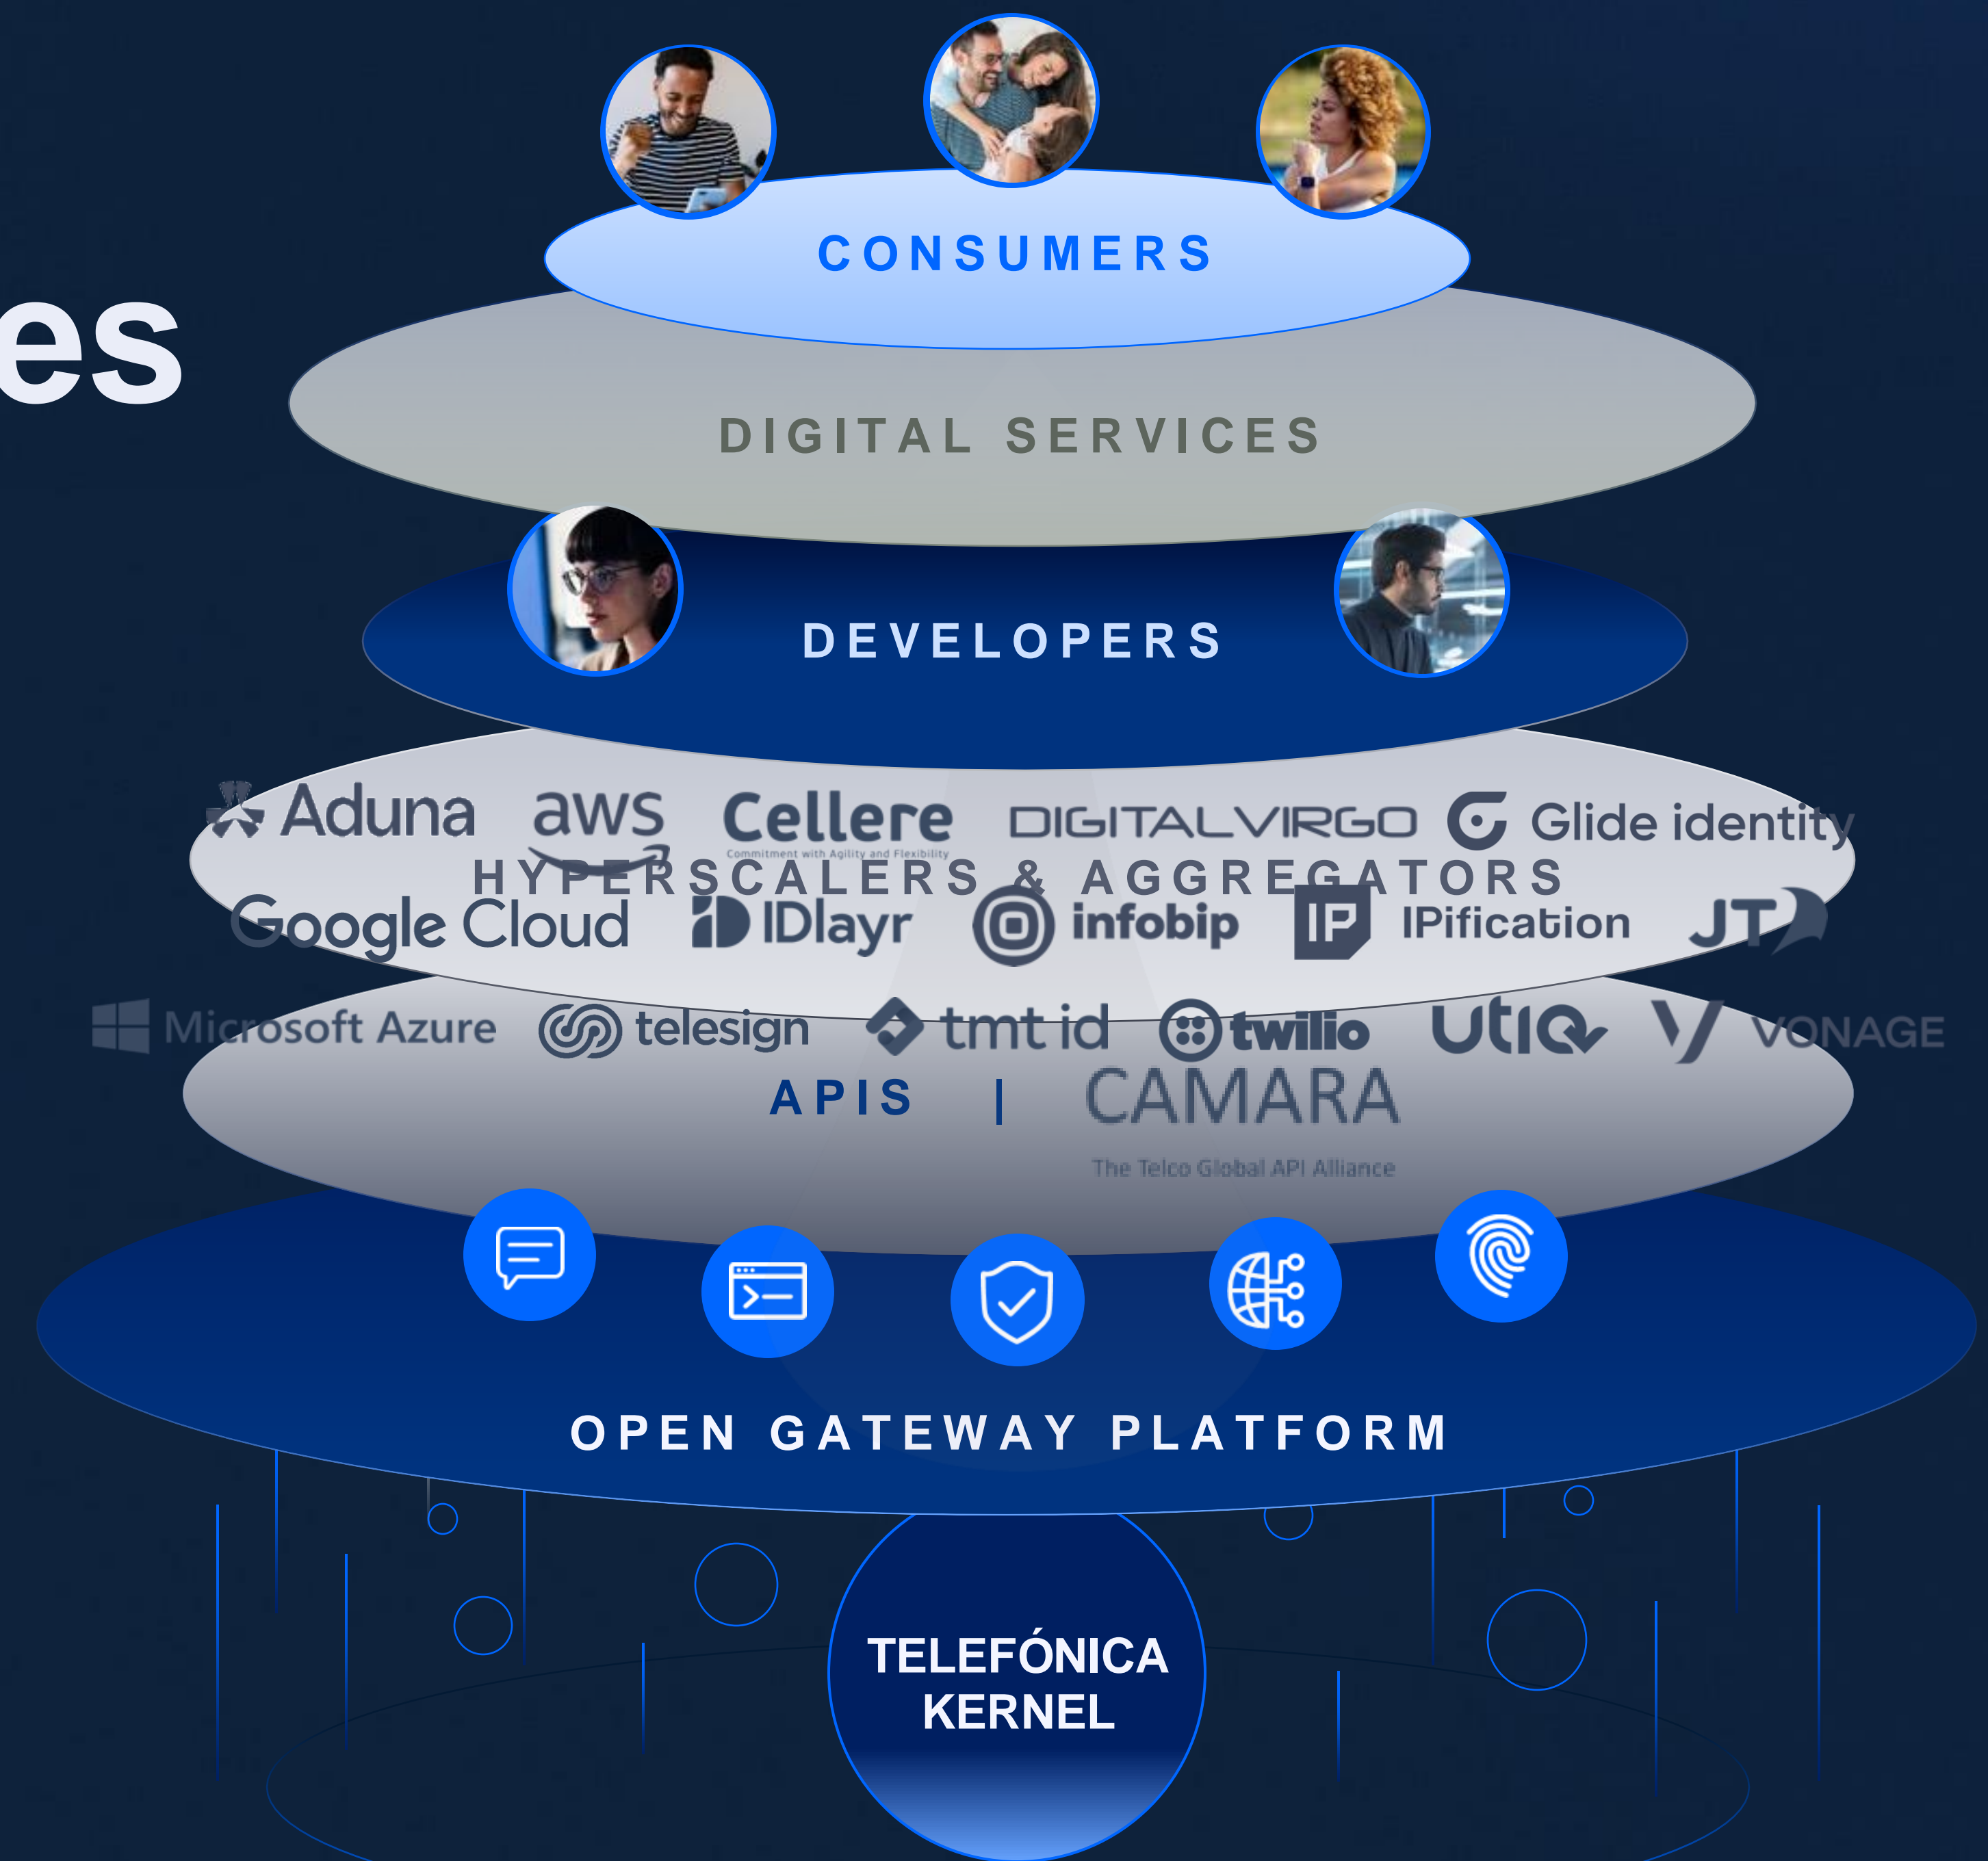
es

CONSUMERS

DIGITAL SERVICES

DEVELOPERS

Aduna aws Cellere Commitment with Agility and Flexibility DIGITALVIRGO Glide identity

HYPERSCALERS & AGGREGATORS

Google Cloud IDlayr infobip IPification JT

Microsoft Azure telesign tmt id twilio utiq VONAGE

APIS | CAMARA The Telco Global API Alliance

OPEN GATEWAY PLATFORM

TELEFÓNICA KERNEL